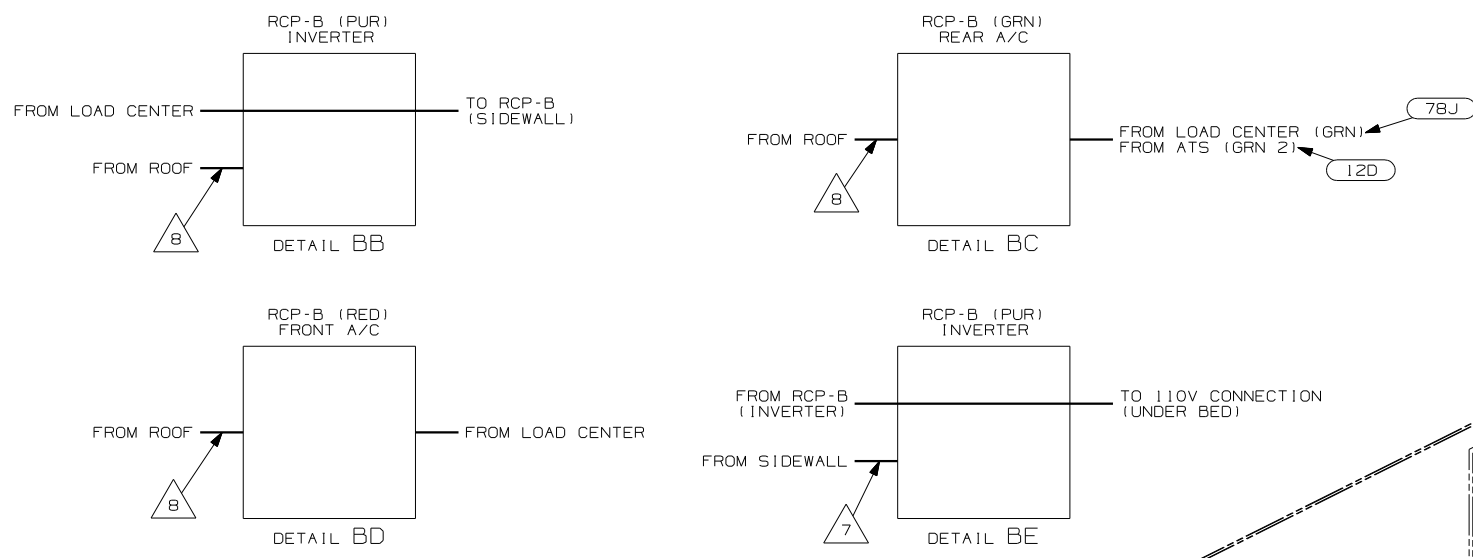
RCP-B (PUR)
INVERTER

FROM LOAD CENTER

TO RCP-B (SIDEWALL)

FROM ROOF

8

DETAIL BB

RCP-B (GRN)
REAR A/C

FROM ROOF

8

FROM LOAD CENTER (GRN)
FROM ATS (GRN 2)

78J

12D

DETAIL BC

RCP-B (RED)
FRONT A/C

FROM ROOF

8

FROM LOAD CENTER

DETAIL BD

RCP-B (PUR)
INVERTER

FROM RCP-B (INVERTER)

TO 110V CONNECTION (UNDER BED)

FROM SIDEWALL

7

DETAIL BE